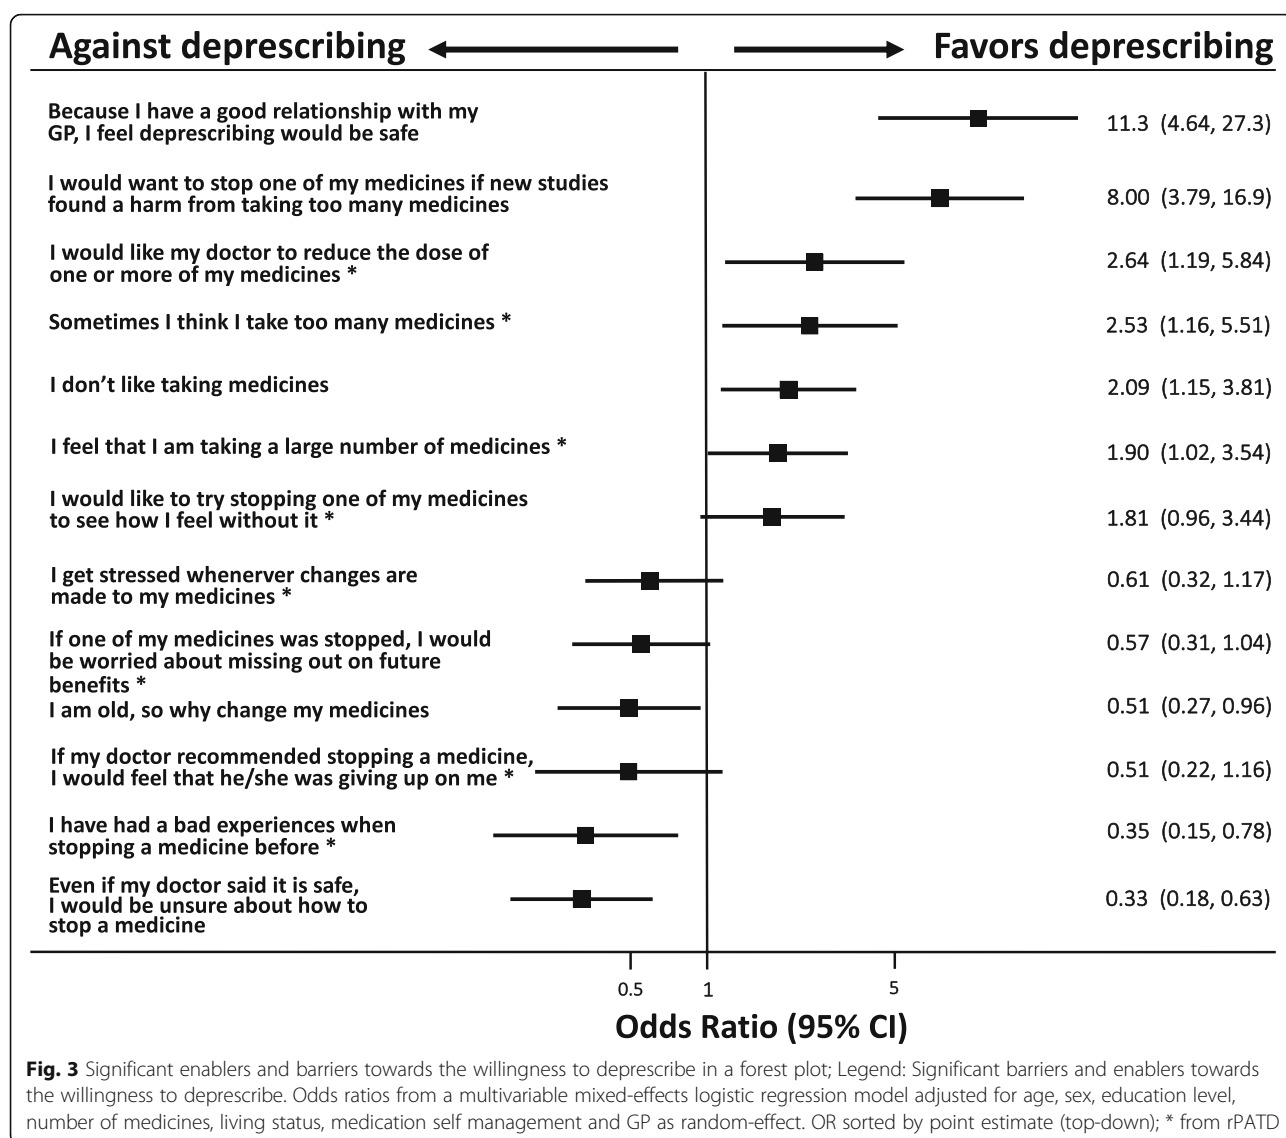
Against deprescribing Favors deprescribing

Because I have a good relationship with my GP, I feel deprescribing would be safe 11.3 (4.64, 27.3)

I would want to stop one of my medicines if new studies found a harm from taking too many medicines 8.00 (3.79, 16.9)

I would like my doctor to reduce the dose of one or more of my medicines * 2.64 (1.19, 5.84)

Sometimes I think I take too many medicines * 2.53 (1.16, 5.51)

I don't like taking medicines 2.09 (1.15, 3.81)

I feel that I am taking a large number of medicines * 1.90 (1.02, 3.54)

I would like to try stopping one of my medicines to see how I feel without it * 1.81 (0.96, 3.44)

I get stressed whenerver changes are made to my medicines * 0.61 (0.32, 1.17)

If one of my medicines was stopped, I would be worried about missing out on future benefits * 0.57 (0.31, 1.04)

I am old, so why change my medicines 0.51 (0.27, 0.96)

If my doctor recommended stopping a medicine, I would feel that he/she was giving up on me * 0.51 (0.22, 1.16)

I have had a bad experiences when stopping a medicine before * 0.35 (0.15, 0.78)

Even if my doctor said it is safe, I would be unsure about how to stop a medicine 0.33 (0.18, 0.63)

0.5 1 5

Odds Ratio (95% CI)

**Fig. 3** Significant enablers and barriers towards the willingness to deprescribe in a forest plot; Legend: Significant barriers and enablers towards the willingness to deprescribe. Odds ratios from a multivariable mixed-effects logistic regression model adjusted for age, sex, education level, number of medicines, living status, medication self management and GP as random-effect. OR sorted by point estimate (top-down); * from rPATD